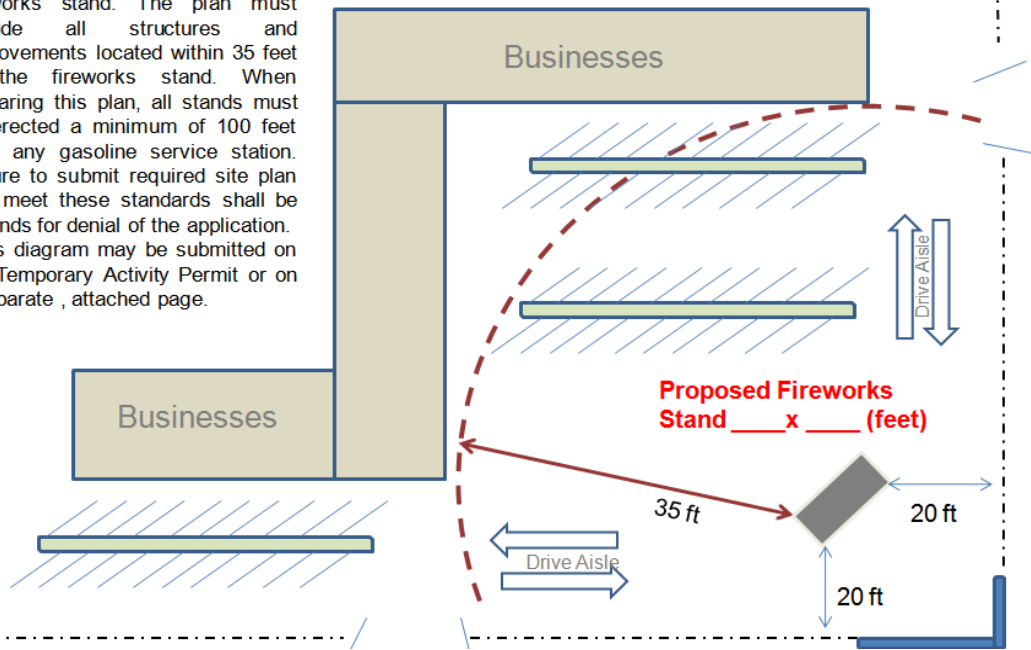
works stand. The plan must de all structures and ovements located within 35 feet the fireworks stand. When aring this plan, all stands must erected a minimum of 100 feet any gasoline service station. ure to submit required site plan meet these standards shall be nds for denial of the application. s diagram may be submitted on Temporary Activity Permit or on parate , attached page.

Businesses

Businesses

Drive Aisle

Proposed Fireworks Stand ____x ____ (feet)

35 ft

20 ft

20 ft

Drive Aisle